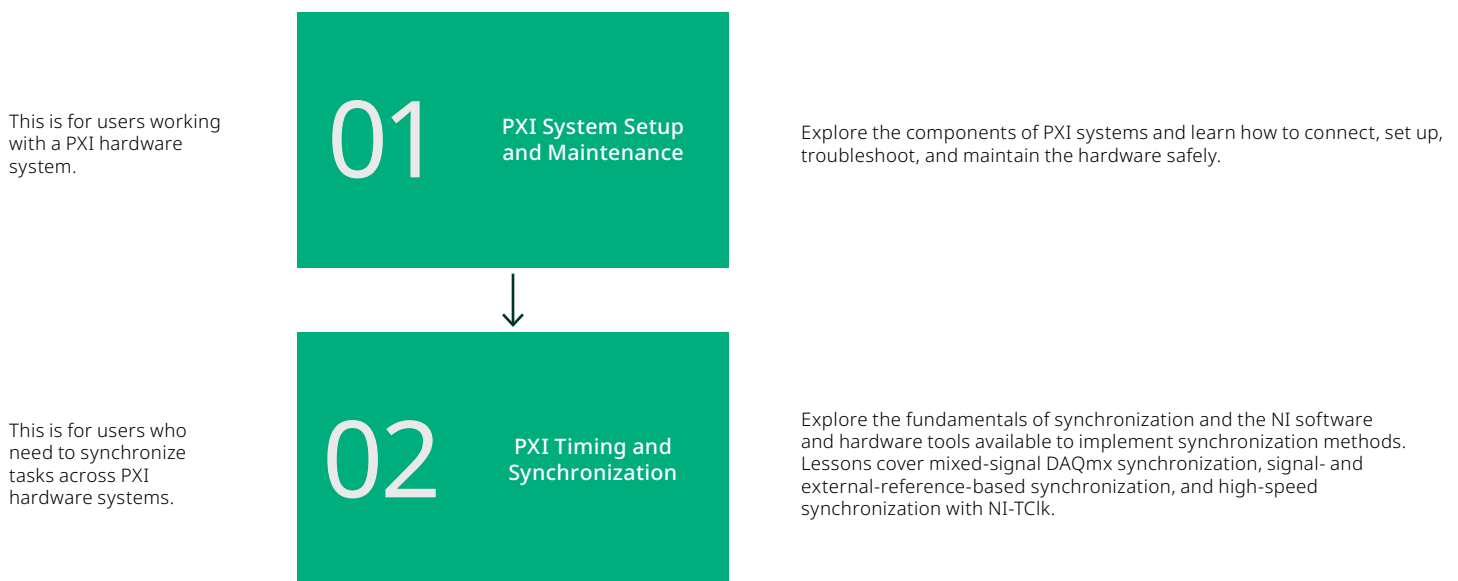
This is for users working with a PXI hardware system.

01

PXI System Setup and Maintenance

Explore the components of PXI systems and learn how to connect, set up, troubleshoot, and maintain the hardware safely.

This is for users who need to synchronize tasks across PXI hardware systems.

02

PXI Timing and Synchronization

Explore the fundamentals of synchronization and the NI software and hardware tools available to implement synchronization methods. Lessons cover mixed-signal DAQmx synchronization, signal- and external-reference-based synchronization, and high-speed synchronization with NI-TClk.